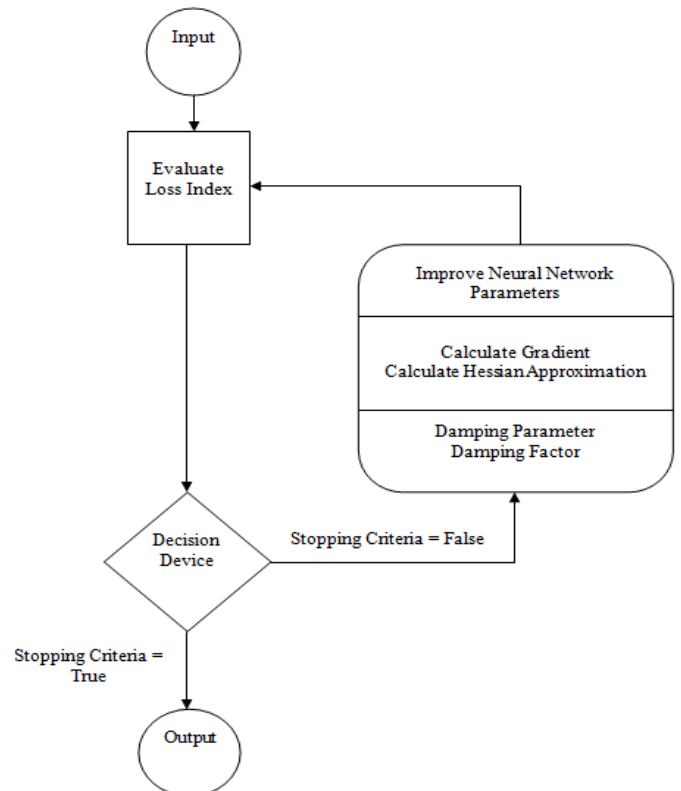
Input

Evaluate Loss Index

Improve Neural Network Parameters

Calculate Gradient
Calculate Hessian Approximation

Damping Parameter
Damping Factor

Decision Device

Stopping Criteria = False

Stopping Criteria = True

Output